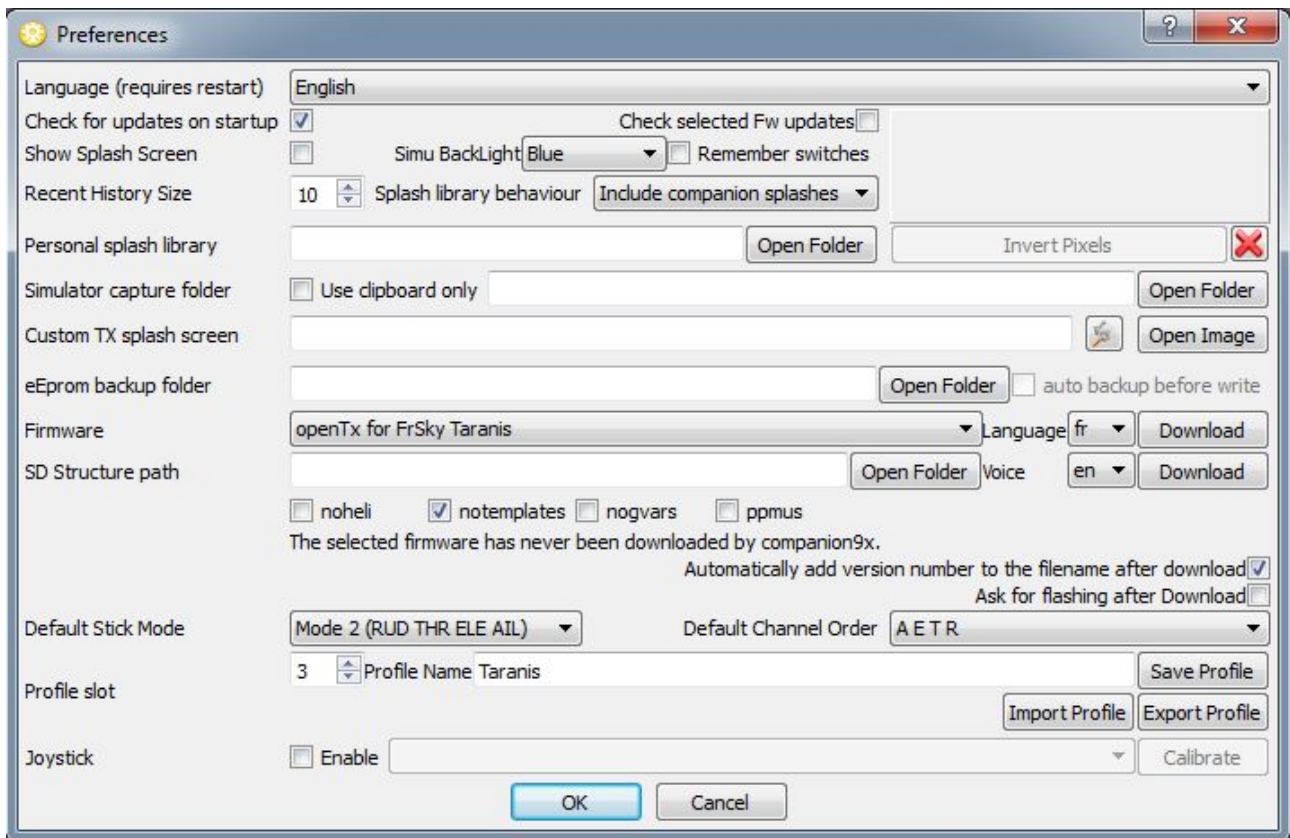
Preferences

? X

Language (requires restart) English

Check for updates on startup Check selected Fw updates

Show Splash Screen Simu BackLight Blue Remember switches

Recent History Size 10 Splash library behaviour Include companion splashes

Personal splash library Open Folder Invert Pixels

Simulator capture folder Use clipboard only Open Folder

Custom TX splash screen Open Image

eEprom backup folder Open Folder auto backup before write

Firmware openTx for FrSky Taranis Language fr Download

SD Structure path Open Folder Voice en Download

noheli notemplates nogvars ppmus

The selected firmware has never been downloaded by companion9x.

Automatically add version number to the filename after download

Ask for flashing after Download

Default Stick Mode Mode 2 (RUD THR ELE AIL) Default Channel Order A E T R

Profile slot 3 Profile Name Taranis Save Profile

Import Profile Export Profile

Joystick Enable Calibrate

OK Cancel